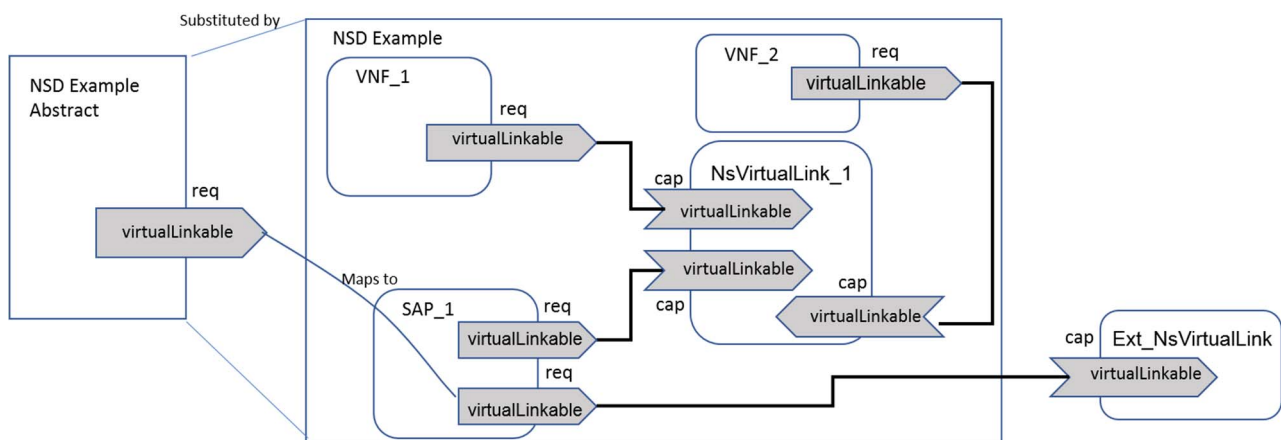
Substituted by

NSD Example Abstract

req

virtualLinkable

NSD Example

VNF_1

req

virtualLinkable

VNF_2

req

virtualLinkable

cap

NsVirtualLink_1

virtualLinkable

virtualLinkable

cap

cap

virtualLinkable

Maps to

SAP_1

req

virtualLinkable

req

virtualLinkable

cap

Ext_NsVirtualLink

virtualLinkable